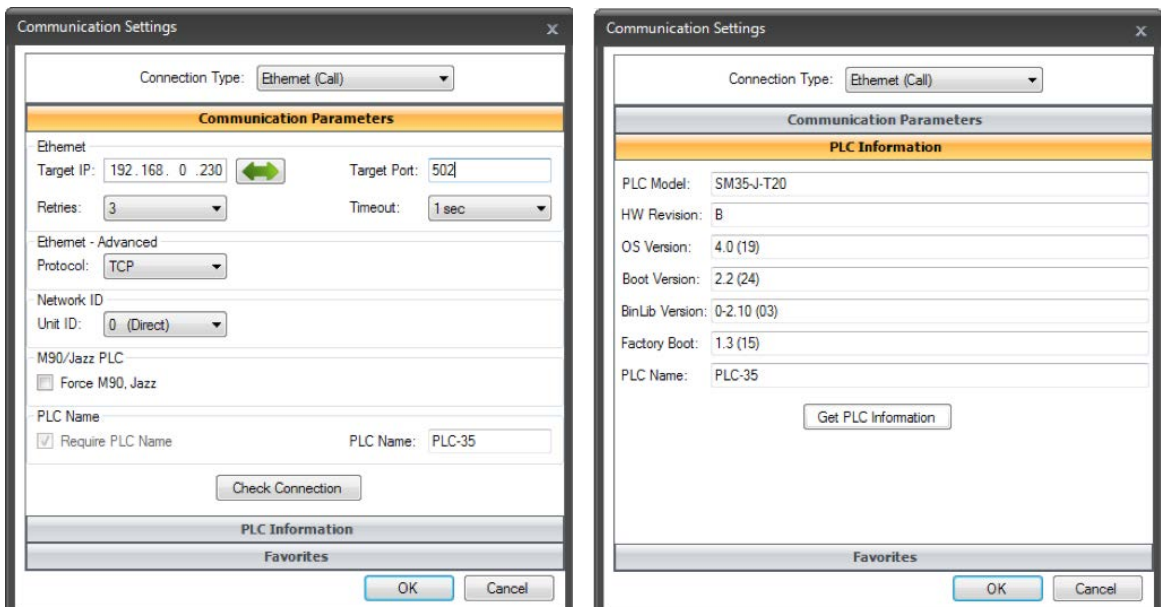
Communication Settings
x

Connection Type: Ethernet (Call)

Communication Parameters

Ethernet
Target IP: 192 . 168 . 0 . 230
Target Port: 502
Retries: 3
Timeout: 1 sec

Ethernet - Advanced
Protocol: TCP

Network ID
Unit ID: 0 (Direct)

M90/Jazz PLC
Force M90, Jazz

PLC Name
Require PLC Name
PLC Name: PLC-35

Check Connection

PLC Information

Favorites

OK
Cancel

Communication Settings
x

Connection Type: Ethernet (Call)

Communication Parameters

PLC Information

PLC Model: SM35-J-T20
HW Revision: B
OS Version: 4.0 (19)
Boot Version: 2.2 (24)
BinLib Version: 0-2.10 (03)
Factory Boot: 1.3 (15)
PLC Name: PLC-35

Get PLC Information

Favorites

OK
Cancel